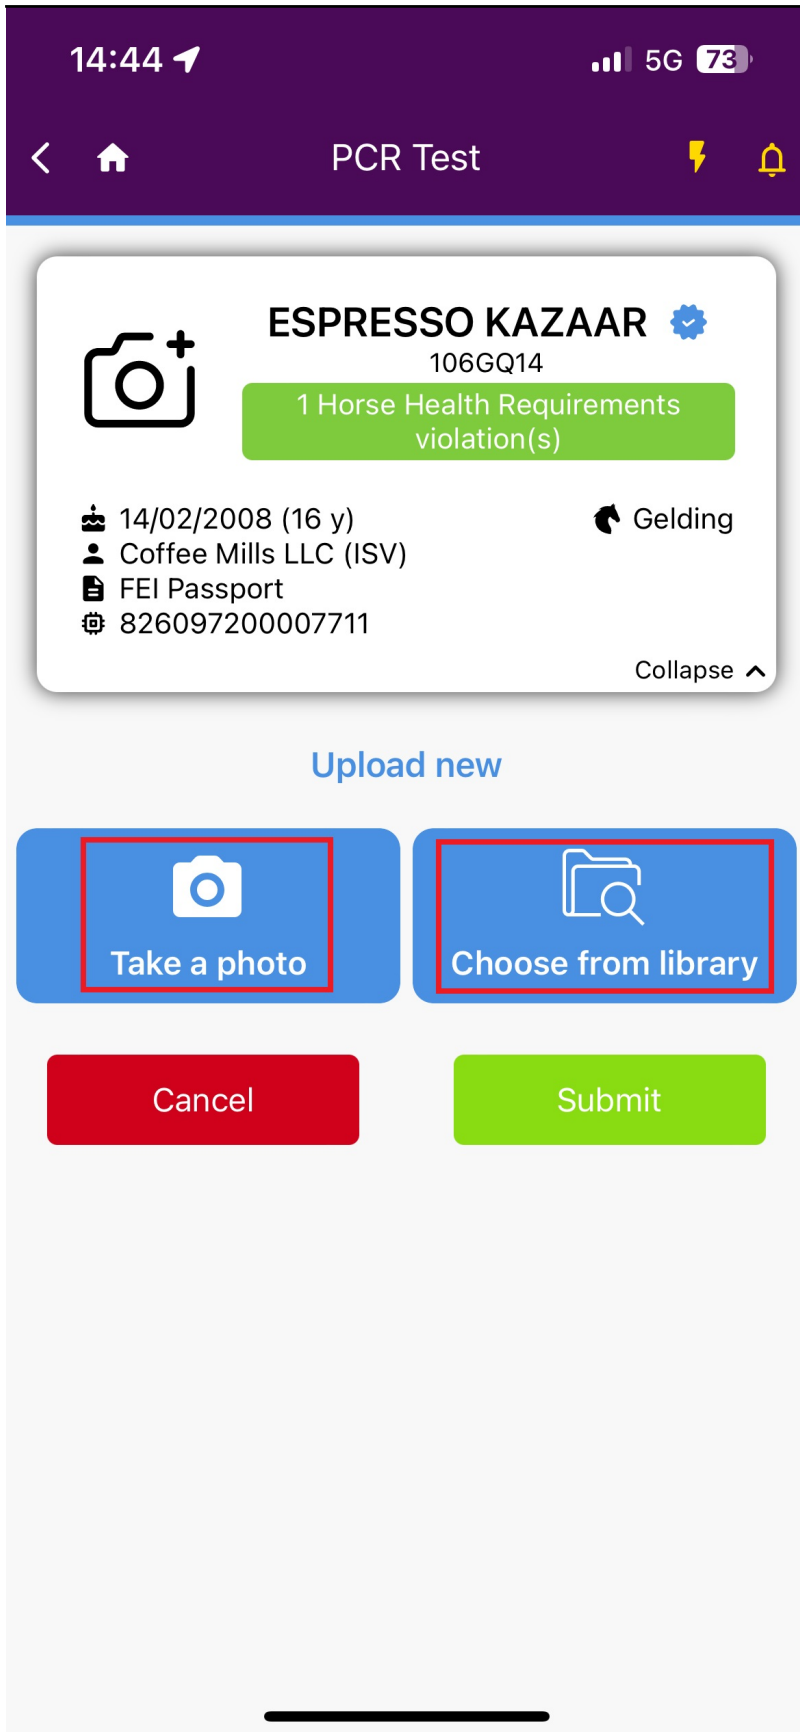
14:44 5G 73

PCR Test

ESPRESSO KAZAAR
106GQ14
1 Horse Health Requirements violation(s)

14/02/2008 (16 y)
Coffee Mills LLC (ISV)
FEI Passport
826097200007711
Gelding

Collapse

Upload new

Take a photo
Choose from library

Cancel
Submit